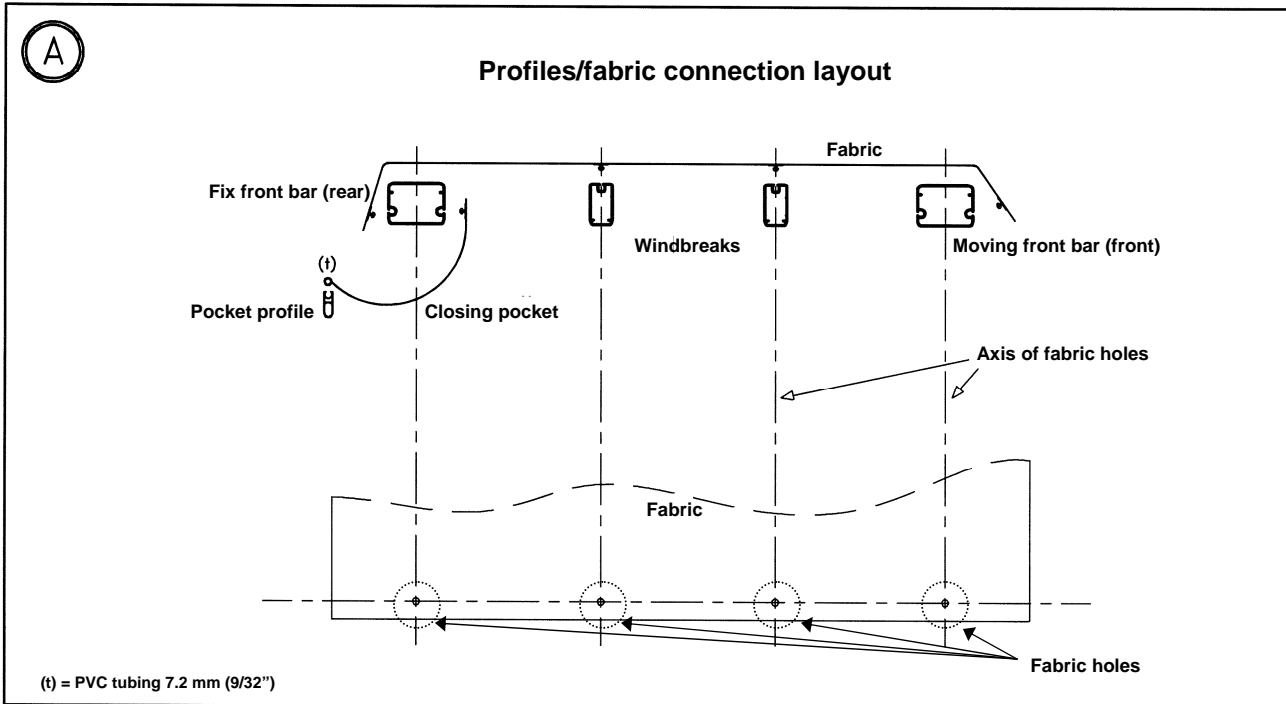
A

Profiles/fabric connection layout

Fabric

Fix front bar (rear)

Windbreaks

Moving front bar (front)

(t)

Pocket profile

Closing pocket

Axis of fabric holes

Fabric

Fabric holes

(t) = PVC tubing 7.2 mm (9/32")